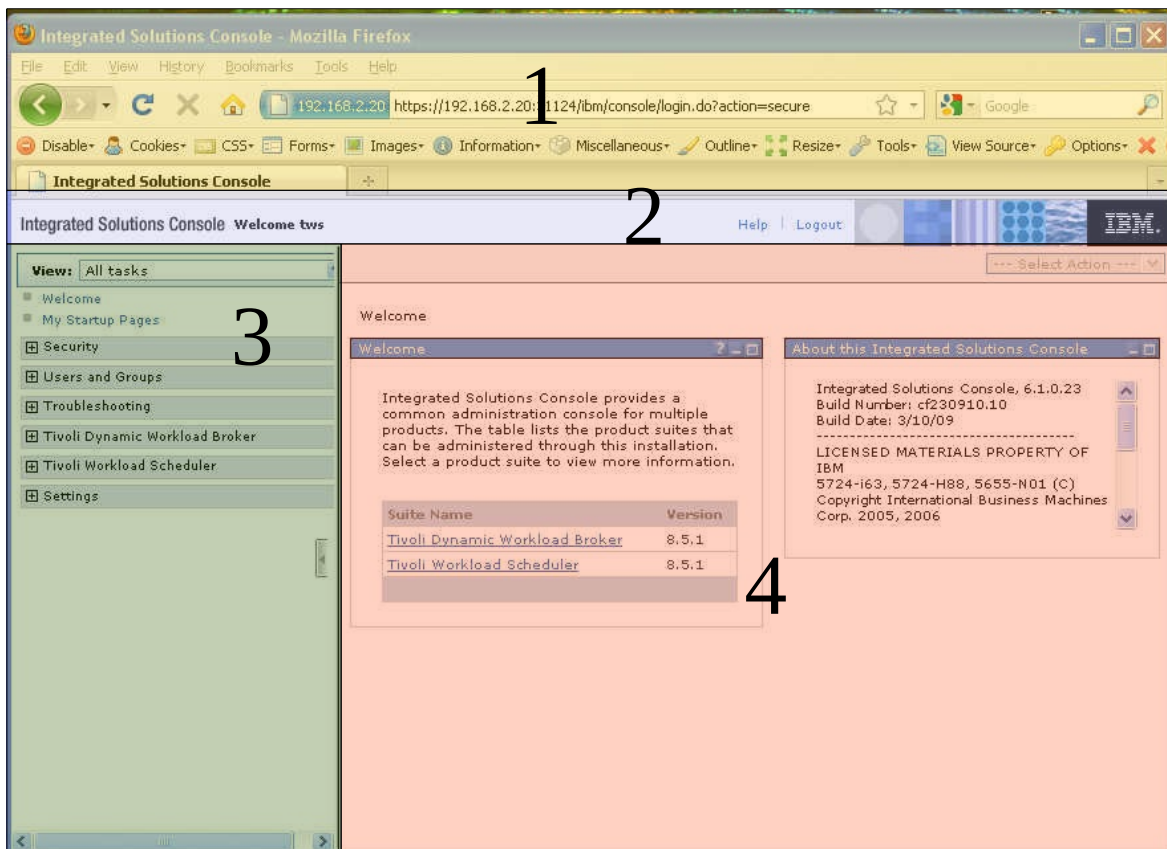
Integrated Solutions Console - Mozilla Firefox

File Edit View History Bookmarks Tools Help

192.168.2.20 https://192.168.2.20:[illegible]1124/ibm/console/login.do?action=secure

1

Google

Disable Cookies CSS Forms Images Information Miscellaneous Outline Resize Tools View Source Options

Integrated Solutions Console

Integrated Solutions Console Welcome tws

2

Help | Logout

IBM.

View: All tasks

--- Select Action ---

Welcome
My Startup Pages

3

⊞ Security
⊞ Users and Groups
⊞ Troubleshooting
⊞ Tivoli Dynamic Workload Broker
⊞ Tivoli Workload Scheduler
⊞ Settings

Welcome

Welcome

Integrated Solutions Console provides a common administration console for multiple products. The table lists the product suites that can be administered through this installation. Select a product suite to view more information.

| Suite Name | Version |
|---|---|
| Tivoli Dynamic Workload Broker | 8.5.1 |
| Tivoli Workload Scheduler | 8.5.1 |

4

About this Integrated Solutions Console

Integrated Solutions Console, 6.1.0.23
Build Number: cf230910.10
Build Date: 3/10/09
----------------------------------------
LICENSED MATERIALS PROPERTY OF IBM
5724-i63, 5724-H88, 5655-N01 (C) Copyright International Business Machines Corp. 2005, 2006